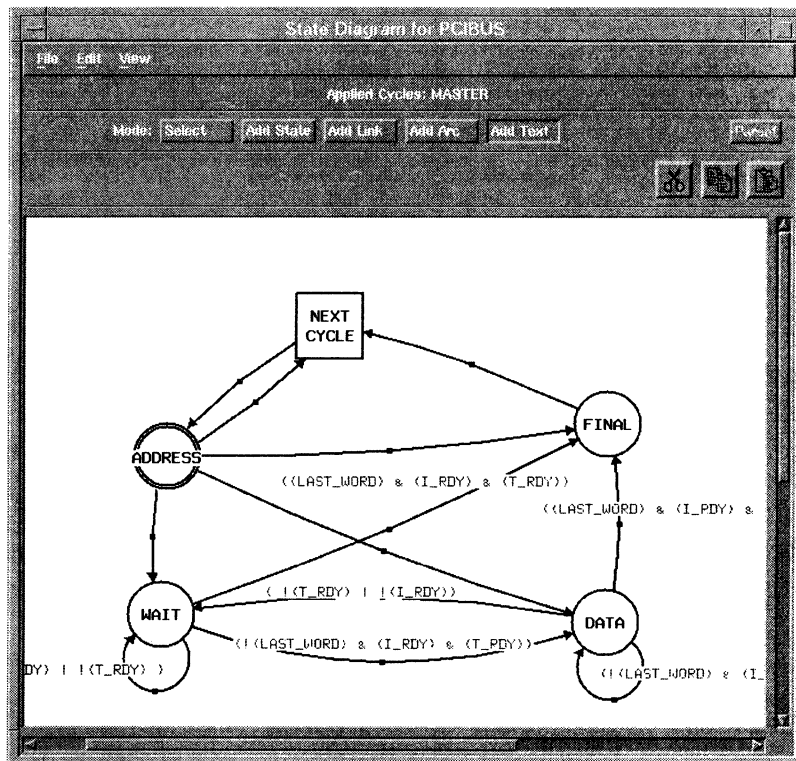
State Diagram for PCIBUS

File Edit View

Applied Cycles: MASTER

Mode: Select Add State Add Link Add Arc Add Text

Reset

NEXT CYCLE

FINAL

ADDRESS

((LAST_WORD) & (I_RDY) & (T_RDY))

((LAST_WORD) & (I_PDY) &

( !(T_RDY) | !(I_RDY))

WAIT

DATA

(!(LAST_WORD) & (I_RDY) & (T_PDY))

DY) | !(T_RDY) )

(!(LAST_WORD) & (I_